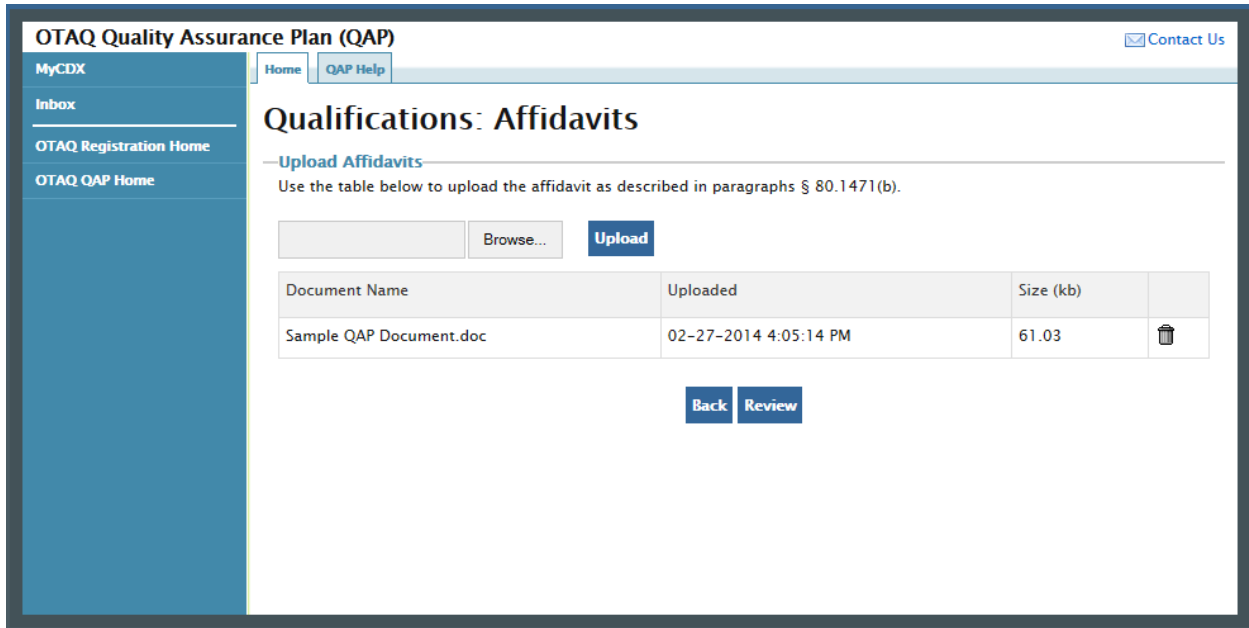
OTAQ Quality Assurance Plan (QAP)

Contact Us

MyCDX

Inbox

OTAQ Registration Home

OTAQ QAP Home

Home

QAP Help

Qualifications: Affidavits

Upload Affidavits

Use the table below to upload the affidavit as described in paragraphs § 80.1471(b).

Browse...

Upload

| Document Name | Uploaded | Size (kb) | |
|---|---|---|---|
| Sample QAP Document.doc | 02-27-2014 4:05:14 PM | 61.03 | |

Back

Review